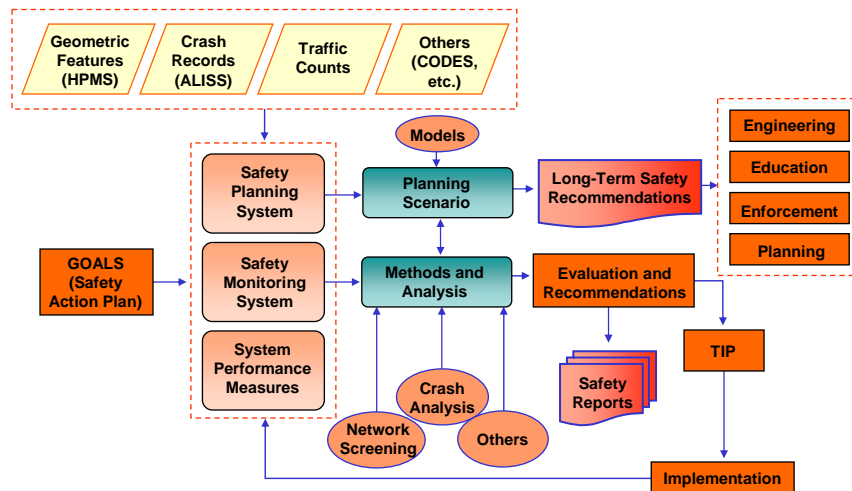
Geometric Features (HPMS)

Crash Records (ALISS)

Traffic Counts

Others (CODES, etc.)

Models

Safety Planning System

Planning Scenario

Long-Term Safety Recommendations

Engineering

Education

Enforcement

Planning

GOALS (Safety Action Plan)

Safety Monitoring System

Methods and Analysis

Evaluation and Recommendations

System Performance Measures

TIP

Safety Reports

Crash Analysis

Network Screening

Others

Implementation